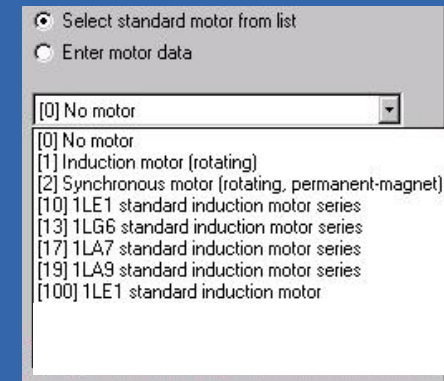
Select standard motor from list
Enter motor data

[0] No motor

[0] No motor
[1] Induction motor (rotating)
[2] Synchronous motor (rotating, permanent-magnet)
[10] 1LE1 standard induction motor series
[13] 1LG6 standard induction motor series
[17] 1LA7 standard induction motor series
[19] 1LA9 standard induction motor series
[100] 1LE1 standard induction motor